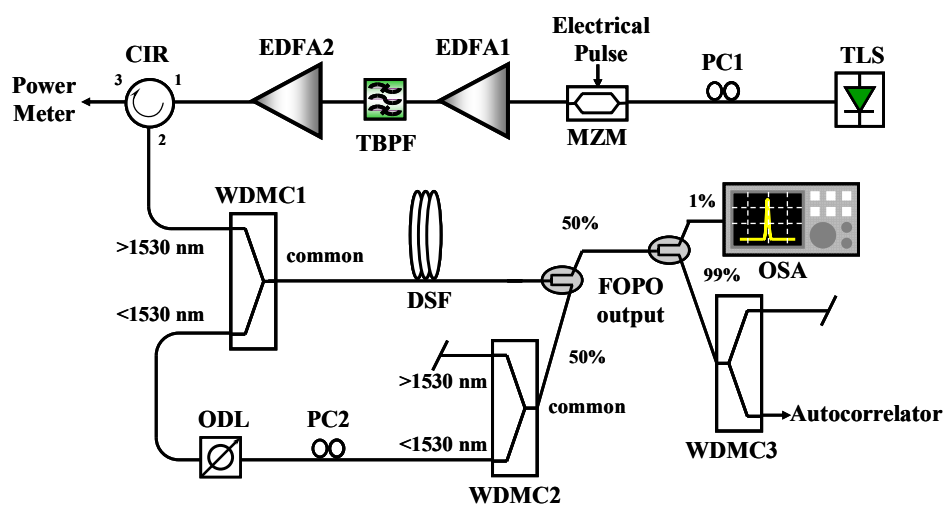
Electrical Pulse

CIR

EDFA2

EDFA1

PC1

TLS

Power Meter

3

1

2

TBPF

MZM

WDMC1

1%

>1530 nm

common

50%

DSF

FOPO output

99%

OSA

<1530 nm

50%

>1530 nm

common

ODL

PC2

<1530 nm

Autocorrelator

WDMC3

WDMC2